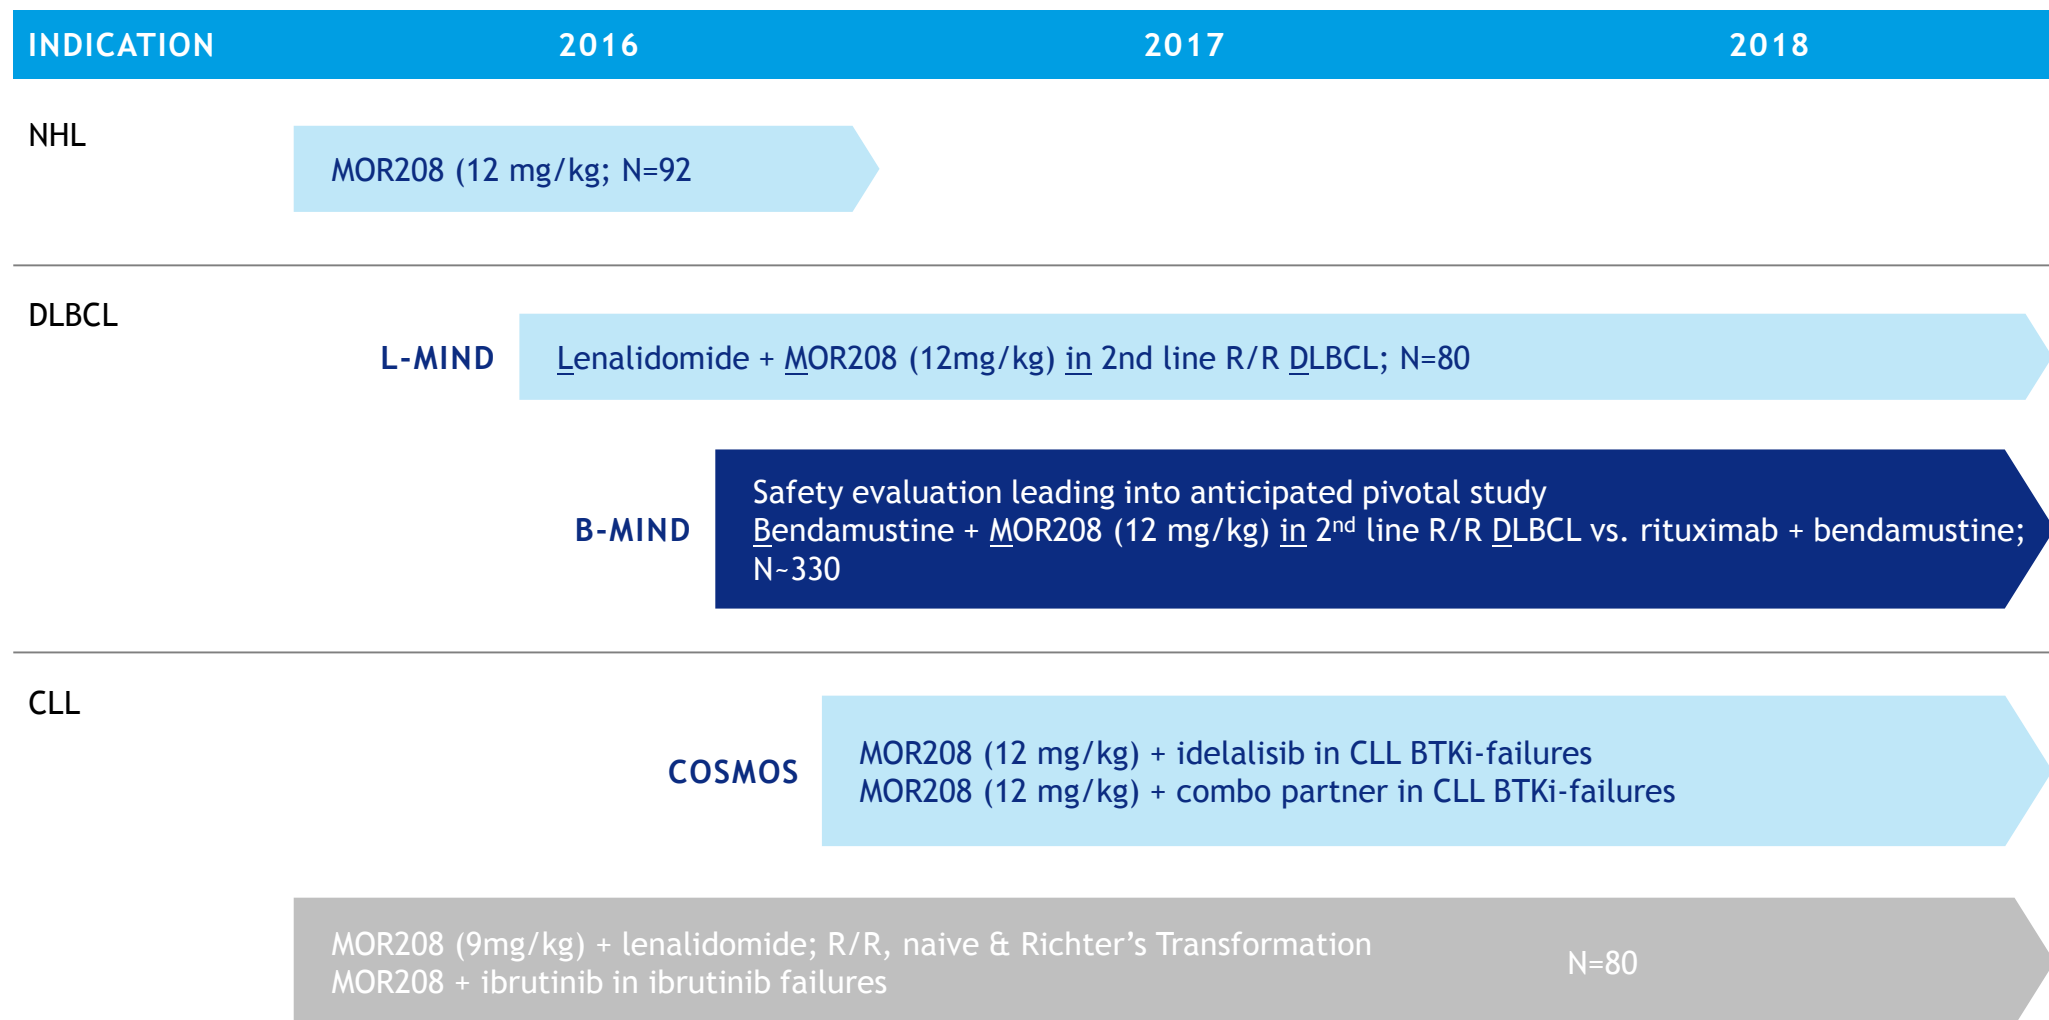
INDICATION 2016 2017 2018

NHL

MOR208 (12 mg/kg; N=92

DLBCL

L-MIND

Lenalidomide + MOR208 (12mg/kg) in 2nd line R/R DLBCL; N=80

B-MIND

Safety evaluation leading into anticipated pivotal study
Bendamustine + MOR208 (12 mg/kg) in 2$^{nd}$ line R/R DLBCL vs. rituximab + bendamustine; N~330

CLL

COSMOS

MOR208 (12 mg/kg) + idelalisib in CLL BTKi-failures
MOR208 (12 mg/kg) + combo partner in CLL BTKi-failures

MOR208 (9mg/kg) + lenalidomide; R/R, naive & Richter's Transformation
MOR208 + ibrutinib in ibrutinib failures

N=80